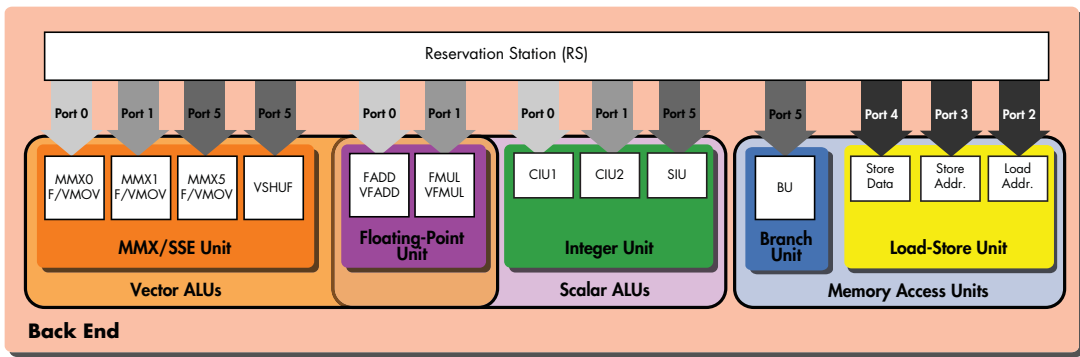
Reservation Station (RS)

Port 0
Port 1
Port 5
Port 5
Port 0
Port 1
Port 0
Port 1
Port 5
Port 5
Port 4
Port 3
Port 2

MMX0 F/VMOV
MMX1 F/VMOV
MMX5 F/VMOV
VSHUF
MMX/SSE Unit

FADD VFADD
FMUL VFMUL
Floating-Point Unit

CIU1
CIU2
SIU
Integer Unit

BU
Branch Unit

Store Data
Store Addr.
Load Addr.
Load-Store Unit

Vector ALUs
Scalar ALUs
Memory Access Units

Back End